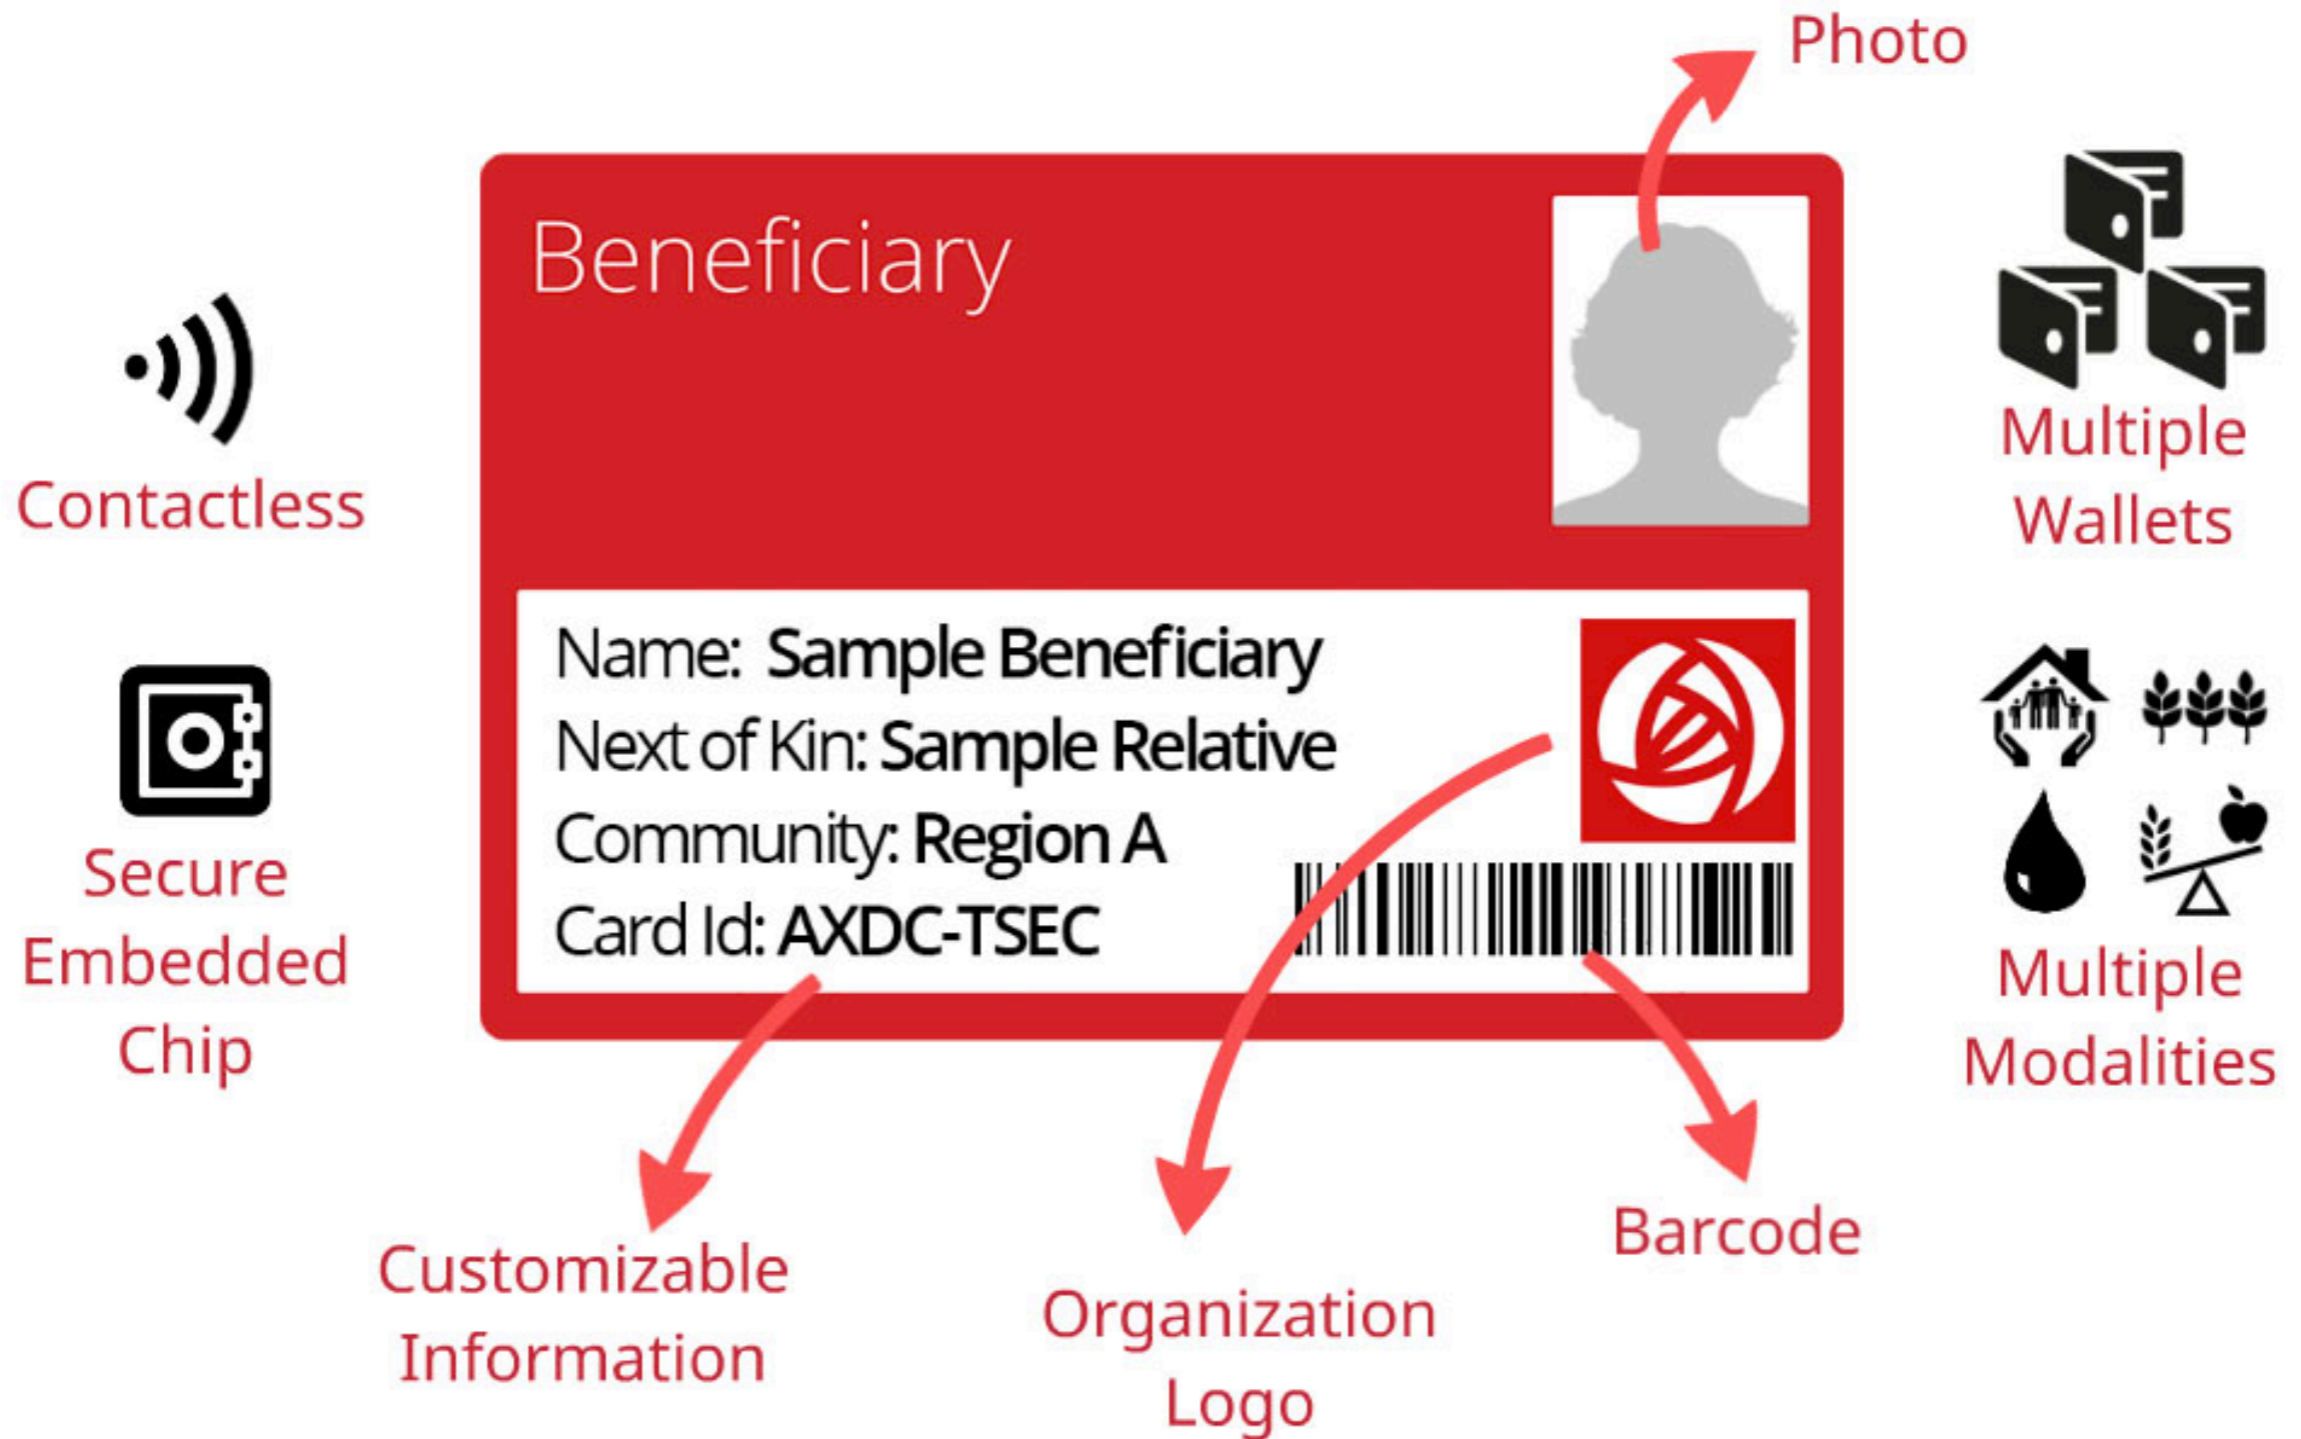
Photo

Beneficiary

Contactless

Multiple Wallets

Name: Sample Beneficiary
Next of Kin: Sample Relative
Community: Region A
Card Id: AXDC-TSEC

Secure Embedded Chip

Multiple Modalities

Customizable Information

Organization Logo

Barcode